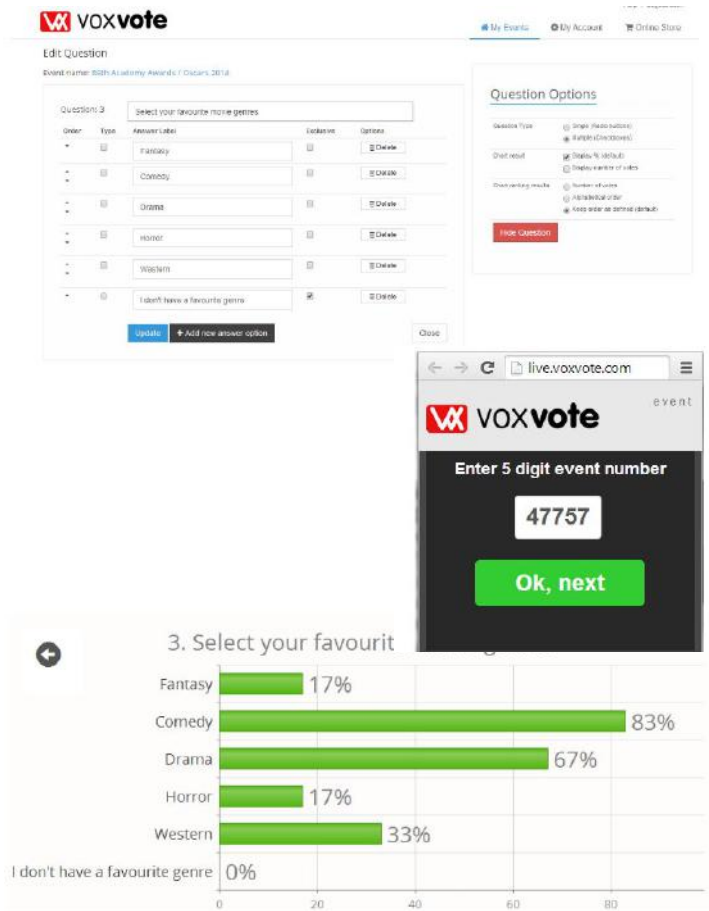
voxvote

My Events | My Account | Online Store

Edit Question

Event name: 88th Academy Awards / Oscars 2016

Question: 3 Select your favourite movie genres

| Order | Type | Answer Label | Exclusive | Options |
|---|---|---|---|---|
| | | Fantasy | | Delete |
| | | Comedy | | Delete |
| | | Drama | | Delete |
| | | Horror | | Delete |
| | | Western | | Delete |
| | | I don't have a favourite genre | ☑ | Delete |

Update | + Add new answer option | Close

Question Options

Question Type: Single (Radio buttons) / Multiple (Checkboxes)

Chart result: Display % (default) / Display number of votes

Chart sorting results: Number of votes / Alphabetical order / Keep order as defined (default)

Hide Question

live.voxvote.com

voxvote event

Enter 5 digit event number

47757

Ok, next

3. Select your favourit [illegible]

Fantasy 17%
Comedy 83%
Drama 67%
Horror 17%
Western 33%
I don't have a favourite genre 0%

0 20 40 60 80